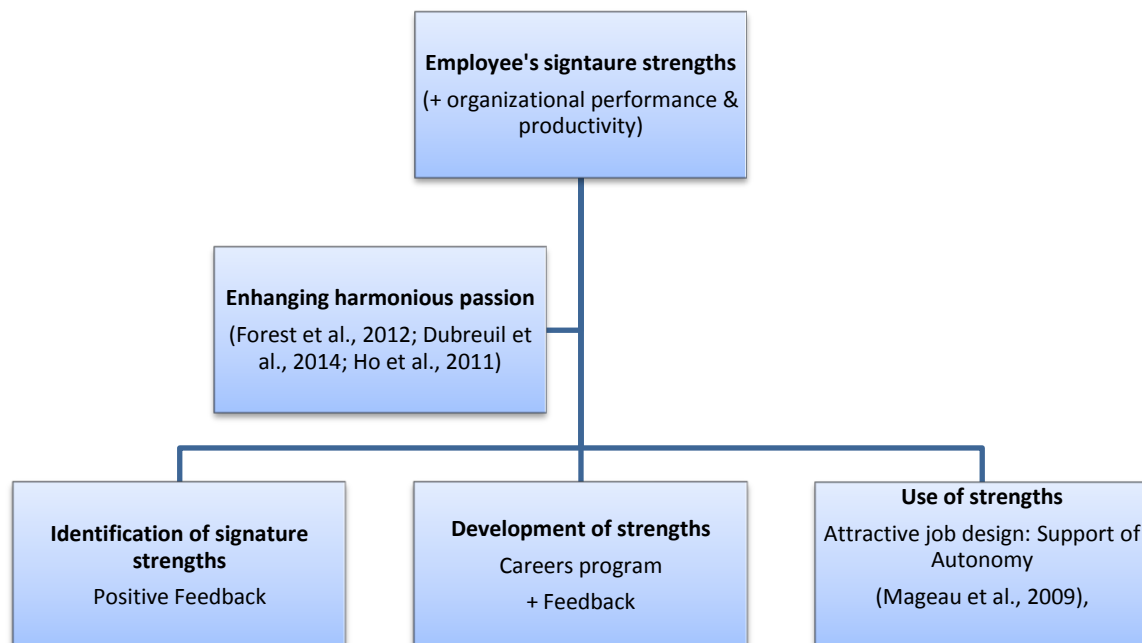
**Employee's signtaure strengths**
(+ organizational performance & productivity)

**Enhanging harmonious passion**
(Forest et al., 2012; Dubreuil et al., 2014; Ho et al., 2011)

**Identification of signature strengths**
Positive Feedback

**Development of strengths**
Careers program
+ Feedback

**Use of strengths**
Attractive job design: Support of Autonomy
(Mageau et al., 2009),